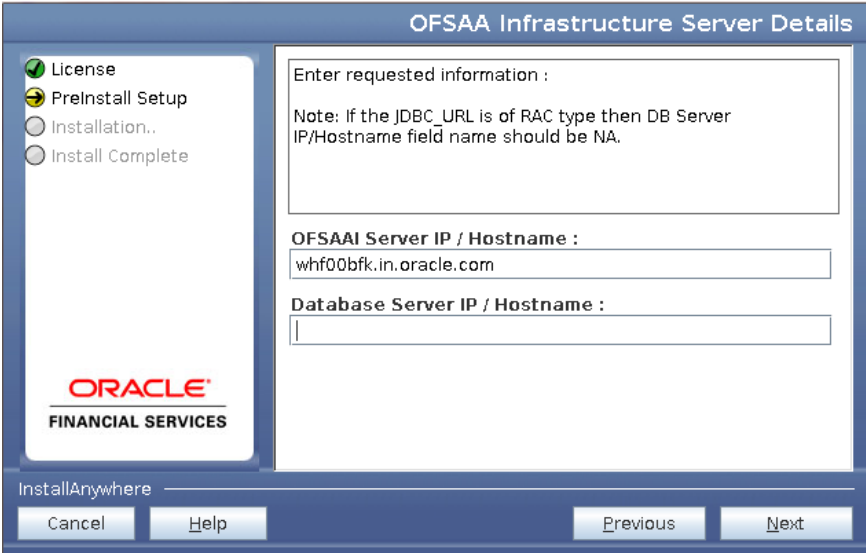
OFSAA Infrastructure Server Details

License
PreInstall Setup
Installation..
Install Complete

ORACLE®
FINANCIAL SERVICES

Enter requested information :

Note: If the JDBC_URL is of RAC type then DB Server IP/Hostname field name should be NA.

OFSAAI Server IP / Hostname :
whf00bfk.in.oracle.com

Database Server IP / Hostname :

InstallAnywhere

Cancel
Help
Previous
Next